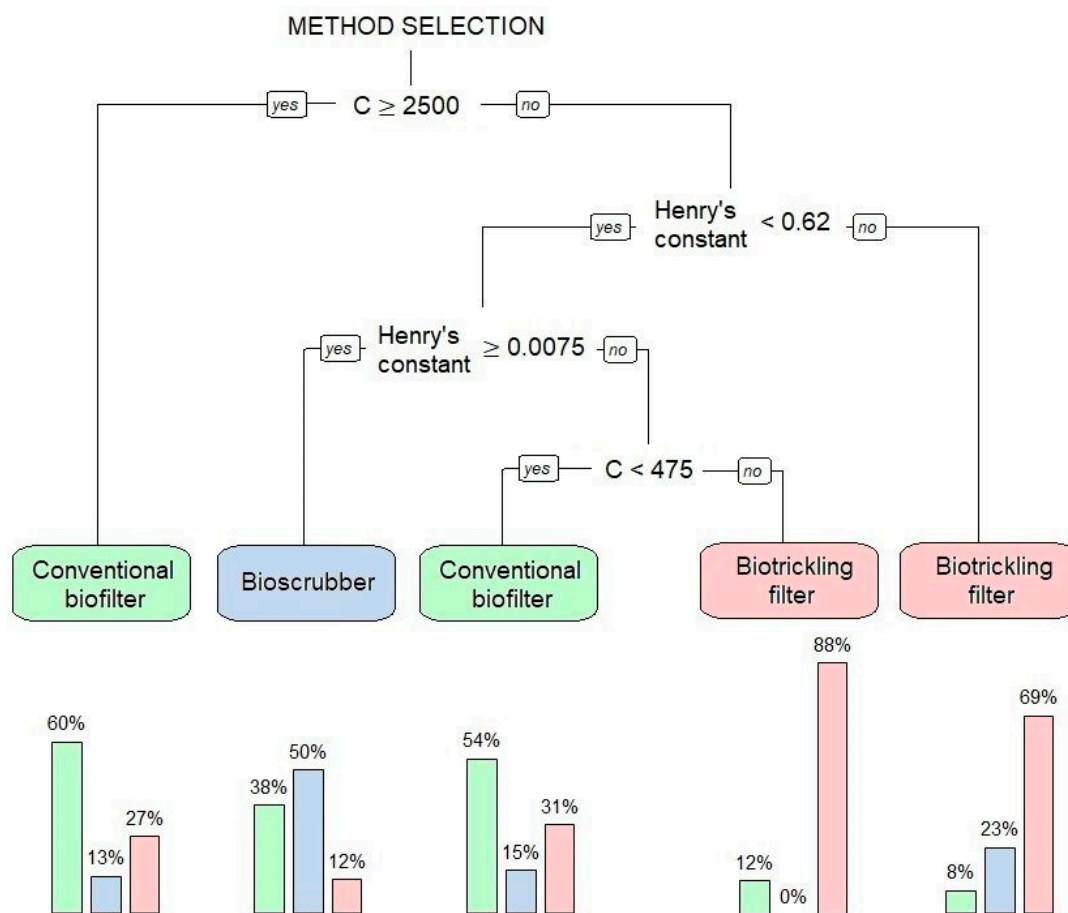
METHOD SELECTION

yes $C \geq 2500$ no

yes Henry's constant $< 0.62$ no

yes Henry's constant $\geq 0.0075$ no

yes $C < 475$ no

Conventional biofilter

Bioscrubber

Conventional biofilter

Biotrickling filter

Biotrickling filter

60%
13%
27%

38%
50%
12%

54%
15%
31%

12%
0%
88%

8%
23%
69%